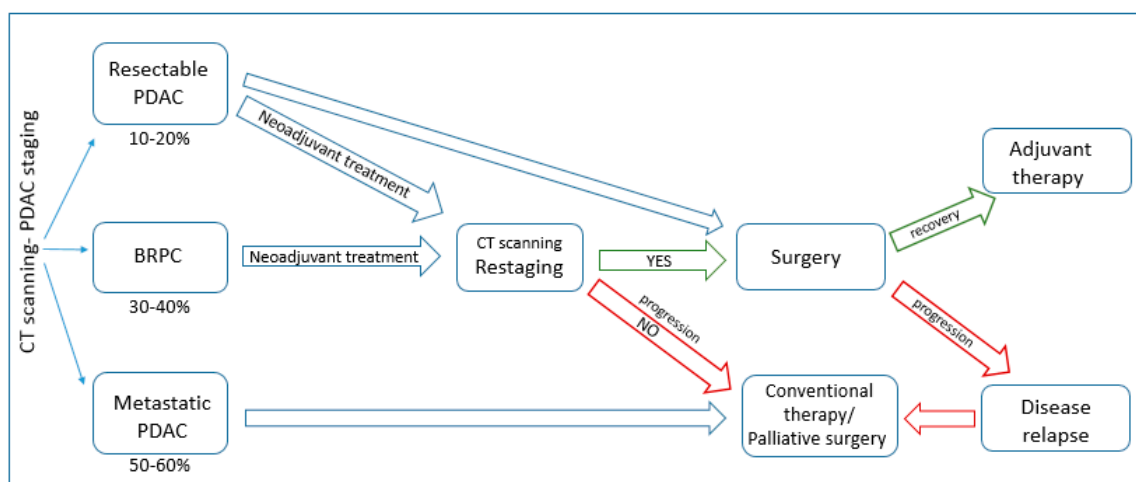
CT scanning- PDAC staging

Resectable PDAC
10-20%

Neoadjuvant treatment

BRPC
30-40%

Neoadjuvant treatment

Metastatic PDAC
50-60%

CT scanning
Restaging

YES

progression
NO

Surgery

recovery

Adjuvant therapy

progression

Conventional therapy/ Palliative surgery

Disease relapse